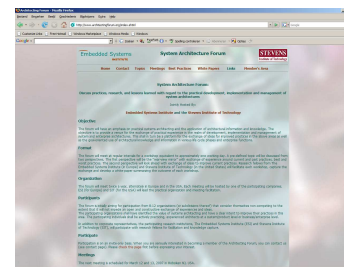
Architecture Forum - Mozilla Firefox

Embedded Systems INSTITUTE

System Architecture Forum

STEVENS Institute of Technology

Home Contact Topics Meetings Best Practices White Papers Links Member's Area

System Architecture Forum

Discuss practices, research, and lessons learned with respect to the practical development, implementation and management of system architectures.

Jointly hosted by:

Embedded Systems Institute and the Stevens Institute of Technology

Objective

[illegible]

Format

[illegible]

Organization

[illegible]

Participants

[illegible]

Participate

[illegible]

Meetings

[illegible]